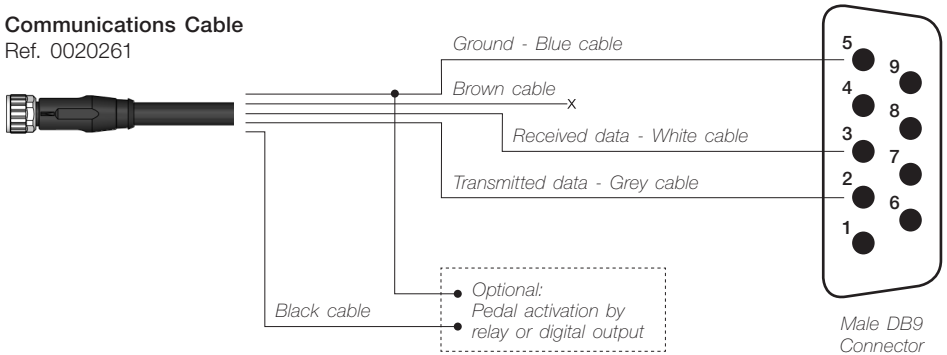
Communications Cable
Ref. 0020261

Ground - Blue cable

Brown cable

Received data - White cable

Transmitted data - Grey cable

5
9
4
8
3
7
2
6
1

Black cable

Optional:
Pedal activation by relay or digital output

Male DB9 Connector